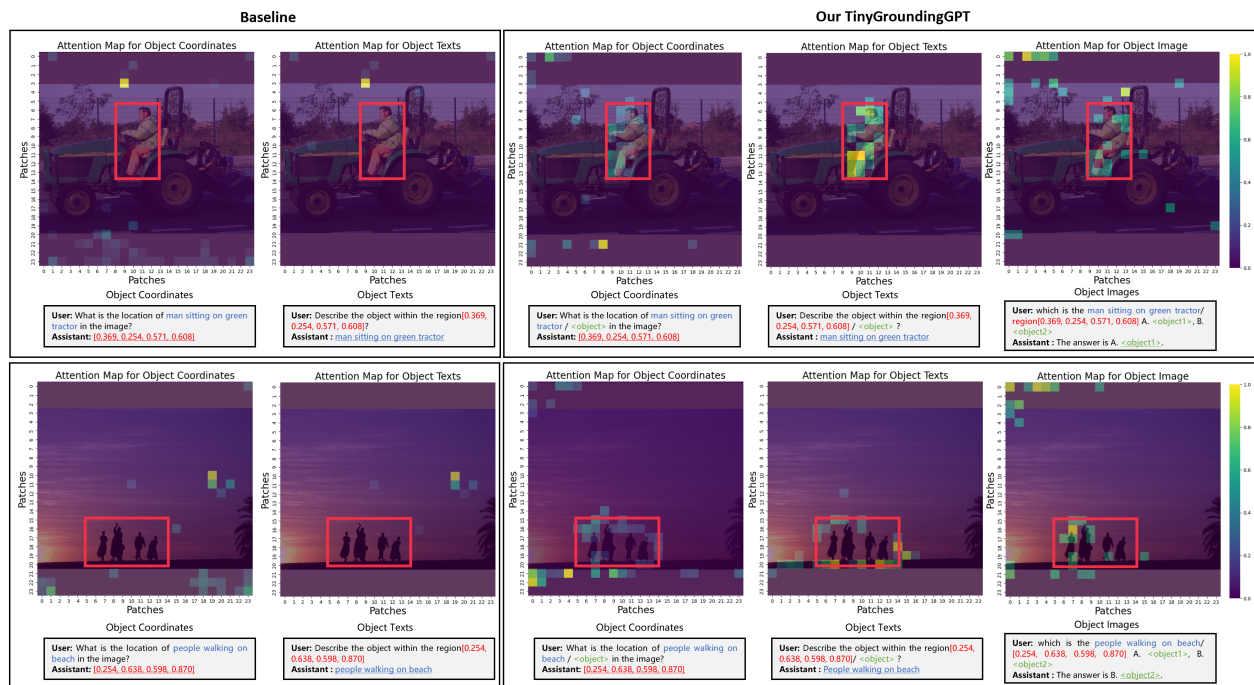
Baseline

Our TinyGroundingGPT

Attention Map for Object Coordinates

Patches

Patches

0 1 2 3 4 5 6 7 8 9 10 11 12 13 14 15 16 17 18 19 20 21 22 23

Object Coordinates

User: What is the location of man sitting on green tractor in the image?
Assistant: [0.369, 0.254, 0.571, 0.608]

Attention Map for Object Texts

Patches

Patches

Object Texts

User: Describe the object within the region[0.369, 0.254, 0.571, 0.608]?
Assistant : man sitting on green tractor

Attention Map for Object Coordinates

Patches

Patches

Object Coordinates

User: What is the location of man sitting on green tractor / <object> in the image?
Assistant: [0.369, 0.254, 0.571, 0.608]

Attention Map for Object Texts

Patches

Patches

Object Texts

User: Describe the object within the region[0.369, 0.254, 0.571, 0.608] / <object> ?
Assistant : man sitting on green tractor

Attention Map for Object Image

Patches

Patches

Object Images

User: which is the man sitting on green tractor/ region[0.369, 0.254, 0.571, 0.608] A. <object1>, B. <object2>
Assistant : The answer is A. <object1>.

1.0 0.8 0.6 0.4 0.2 0.0

Attention Map for Object Coordinates

Patches

Patches

Object Coordinates

User: What is the location of people walking on beach in the image?
Assistant: [0.254, 0.638, 0.598, 0.870]

Attention Map for Object Texts

Patches

Patches

Object Texts

User: Describe the object within the region[0.254, 0.638, 0.598, 0.870]
Assistant : people walking on beach

Attention Map for Object Coordinates

Patches

Patches

Object Coordinates

User: What is the location of people walking on beach / <object> in the image?
Assistant: [0.254, 0.638, 0.598, 0.870]

Attention Map for Object Texts

Patches

Patches

Object Texts

User: Describe the object within the region[0.254, 0.638, 0.598, 0.870]/ <object> ?
Assistant : People walking on beach

Attention Map for Object Image

Patches

Patches

Object Images

User: which is the people walking on beach/ [0.254, 0.638, 0.598, 0.870] A. <object1>, B. <object2>
Assistant : The answer is B. <object2>.

1.0 0.8 0.6 0.4 0.2 0.0